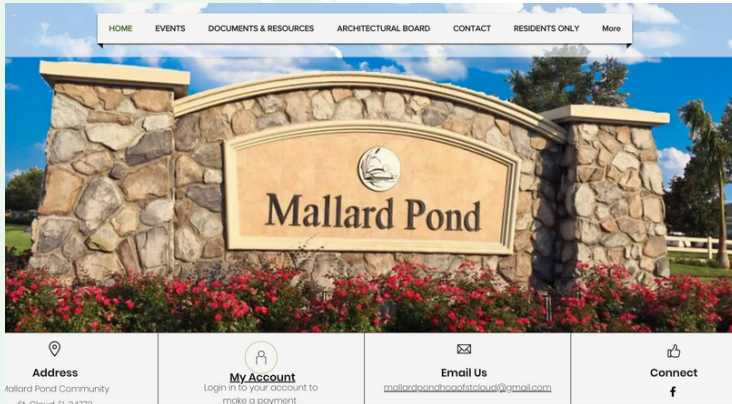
HOME EVENTS DOCUMENTS & RESOURCES ARCHITECTURAL BOARD CONTACT RESIDENTS ONLY More

Mallard Pond

Address
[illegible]allard Pond Community
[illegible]

My Account
Login in to your account to make a payment

Email Us
mallardpondhoaofstcloud@gmail.com

Connect
f